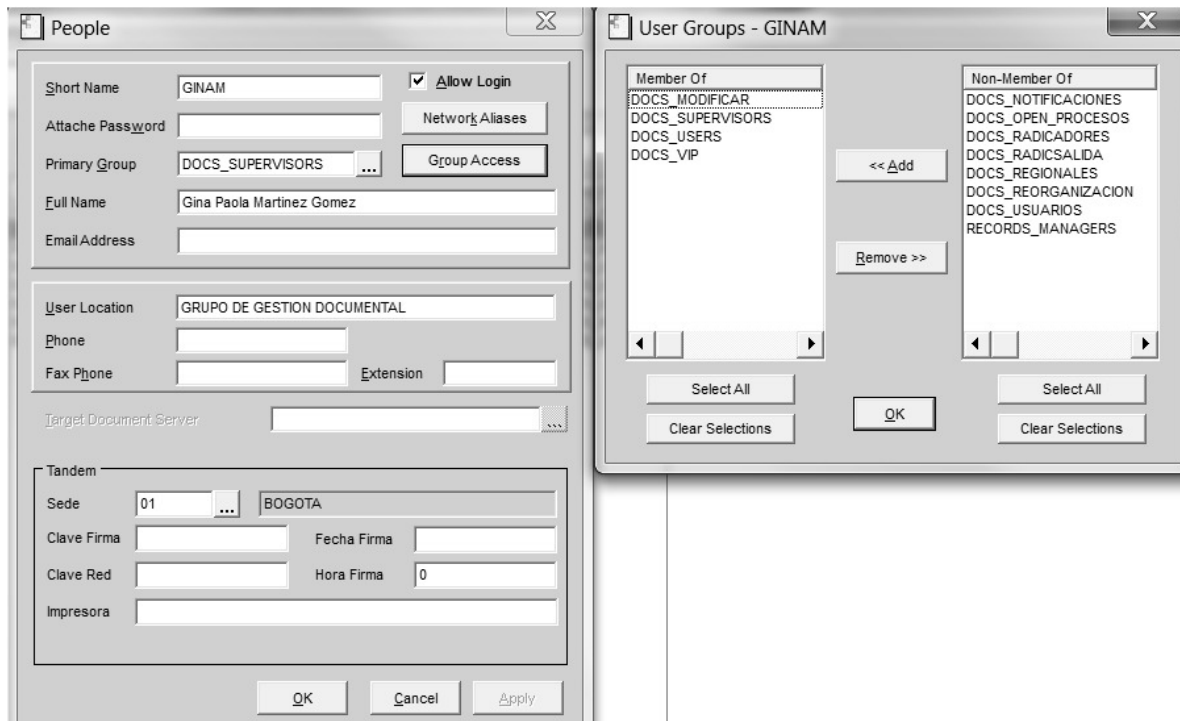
People

Short Name GINAM
Allow Login
Attache Password
Network Aliases
Primary Group DOCS_SUPERVISORS ...
Group Access
Full Name Gina Paola Martinez Gomez
Email Address

User Location GRUPO DE GESTION DOCUMENTAL
Phone
Fax Phone
Extension

Target Document Server ...

Tandem
Sede 01 ... BOGOTA
Clave Firma
Fecha Firma
Clave Red
Hora Firma 0
Impresora

OK Cancel Apply

User Groups - GINAM

| Member Of | Non-Member Of |
|---|---|
| DOCS_MODIFICAR | DOCS_NOTIFICACIONES |
| DOCS_SUPERVISORS | DOCS_OPEN_PROCESOS |
| DOCS_USERS | DOCS_RADICADORES |
| DOCS_VIP | DOCS_RADICSALIDA |
| | DOCS_REGIONALES |
| | DOCS_REORGANIZACION |
| | DOCS_USUARIOS |
| | RECORDS_MANAGERS |

<< Add
Remove >>

Select All
Clear Selections
OK
Select All
Clear Selections